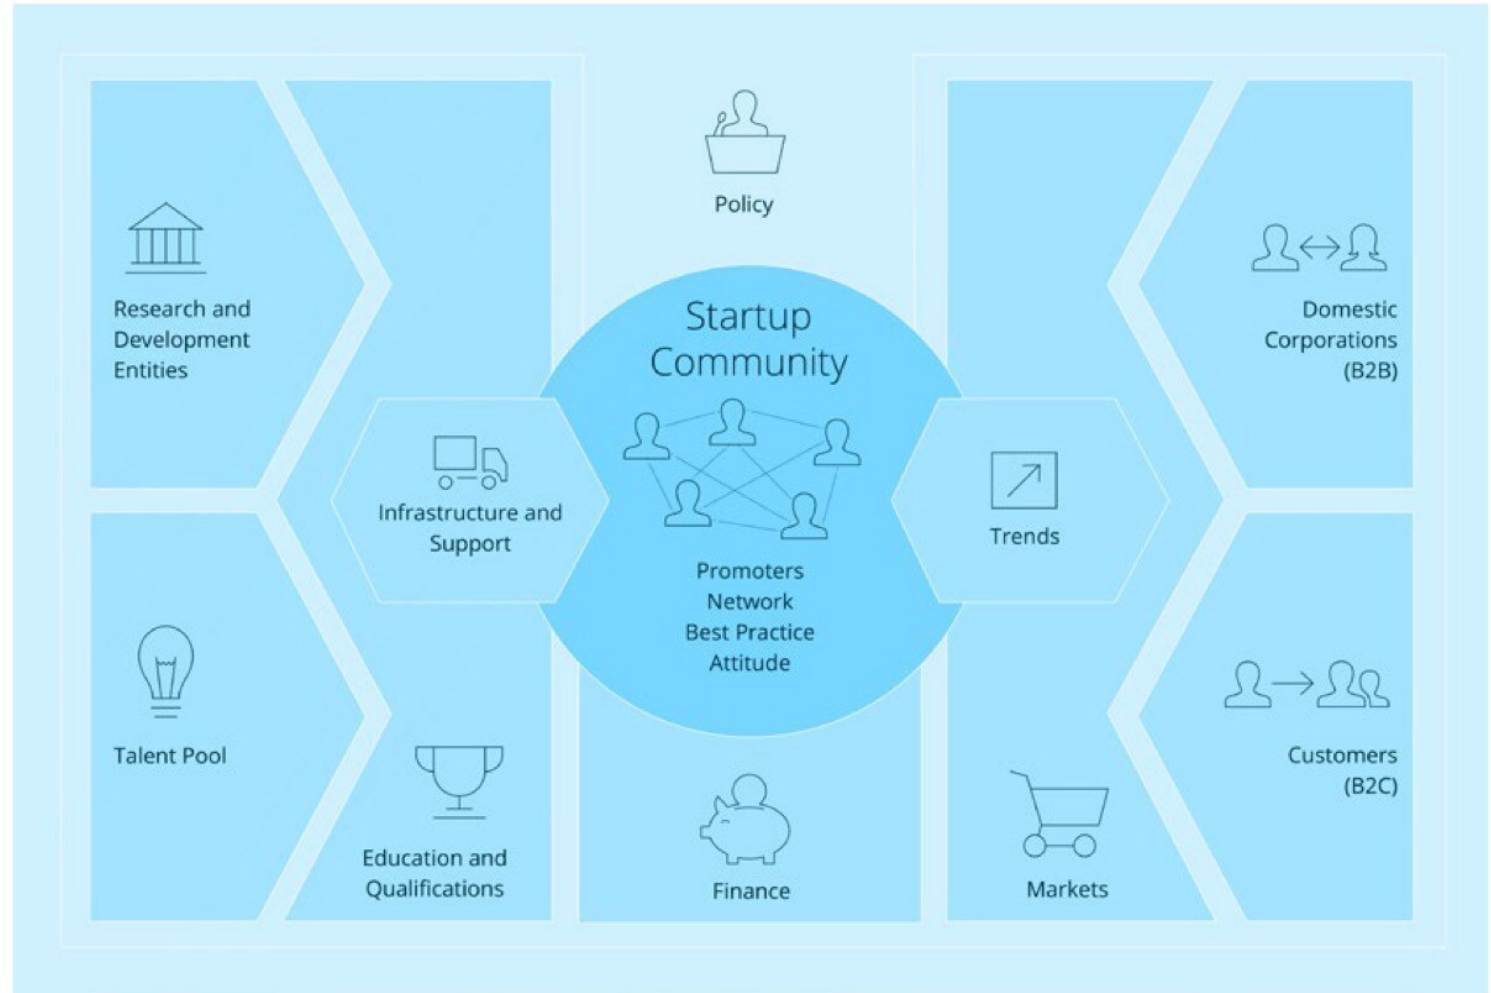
Policy

Research and Development Entities

Infrastructure and Support

Startup Community

Promoters
Network
Best Practice
Attitude

Trends

Domestic Corporations (B2B)

Talent Pool

Education and Qualifications

Finance

Markets

Customers (B2C)